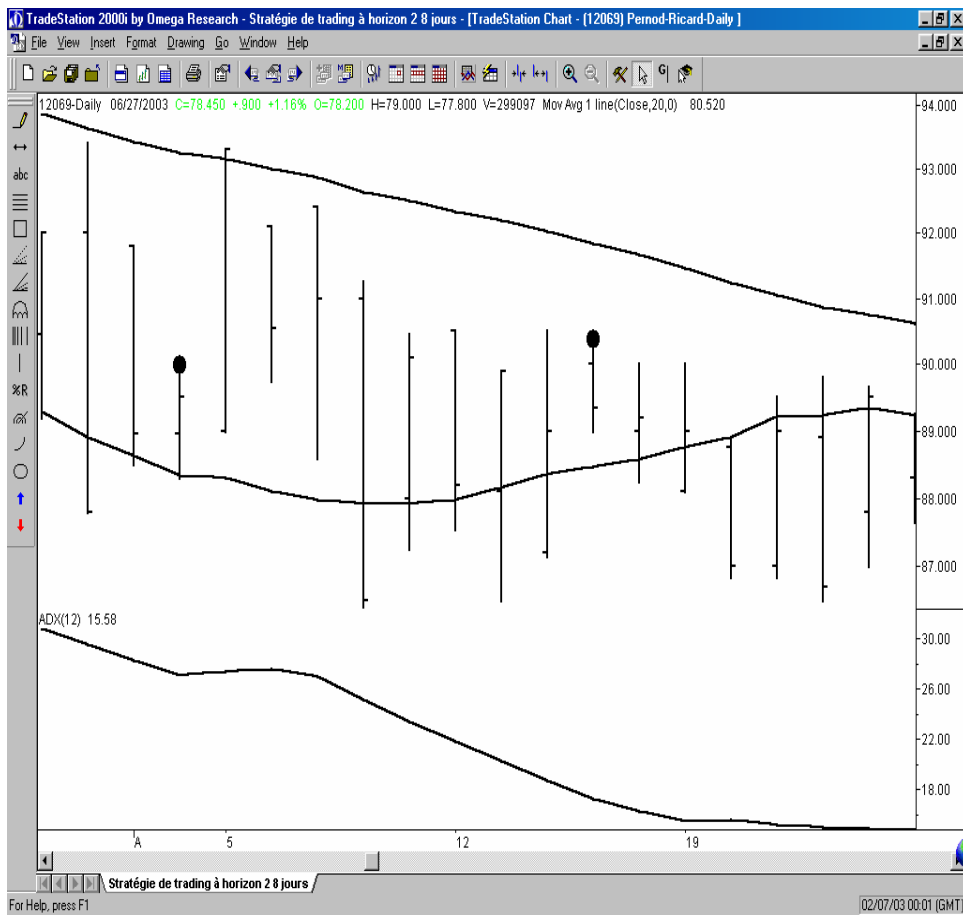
TradeStation 2000i by Omega Research - Stratégie de trading à horizon 2 8 jours - [TradeStation Chart - (12069) Pernod-Ricard-Daily ]

File View Insert Format Drawing Go Window Help

abc

%R

12069-Daily 06/27/2003 C=78.450 +.900 +1.16% O=78.200 H=79.000 L=77.800 V=299097 Mov Avg 1 line(Close,20,0) 80.520

94.000
93.000
92.000
91.000
90.000
89.000
88.000
87.000

ADX(12) 15.58

30.00
26.00
22.00
18.00

A 5 12 19

Stratégie de trading à horizon 2 8 jours

For Help, press F1

02/07/03 00:01 (GMT)